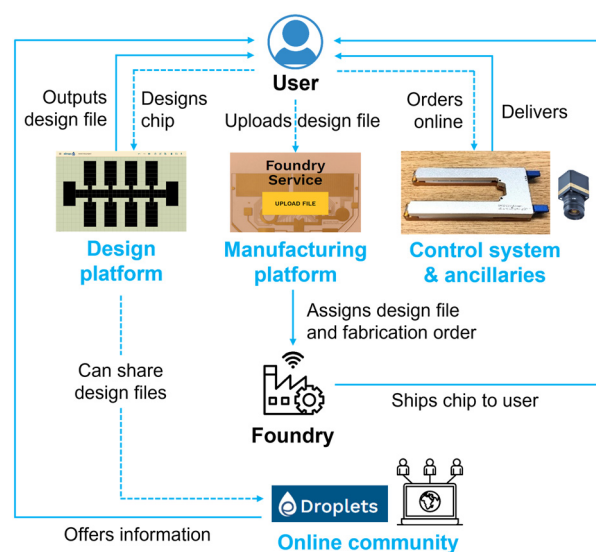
User

Outputs design file

Designs chip

Uploads design file

Orders online

Delivers

Foundry Service

UPLOAD FILE

Design platform

Manufacturing platform

Control system & ancillaries

Assigns design file and fabrication order

Can share design files

Ships chip to user

Foundry

Droplets

Offers information

Online community